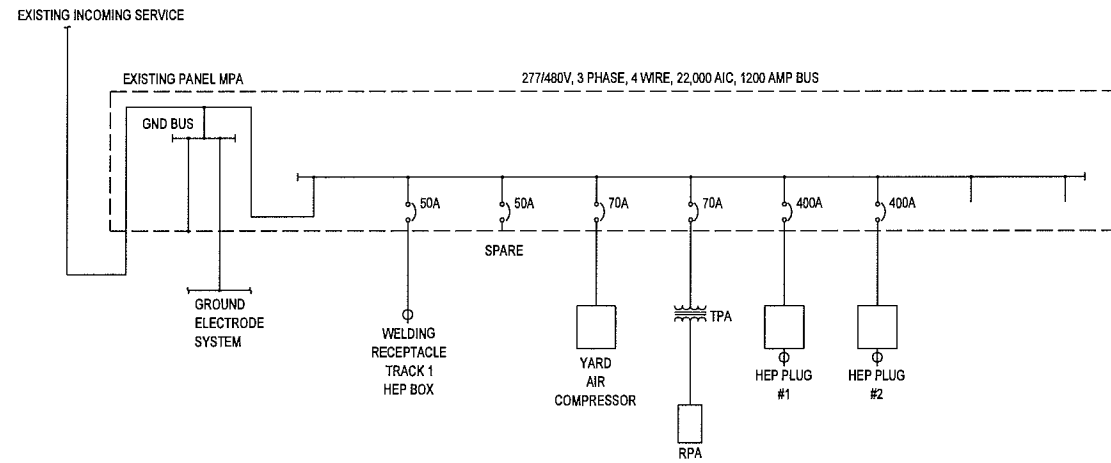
EXISTING INCOMING SERVICE

EXISTING PANEL MPA

277/480V, 3 PHASE, 4 WIRE, 22,000 AIC, 1200 AMP BUS

GND BUS

50A

50A

70A

70A

400A

400A

SPARE

GROUND ELECTRODE SYSTEM

WELDING RECEPTACLE TRACK 1 HEP BOX

YARD AIR COMPRESSOR

TPA

RPA

HEP PLUG #1

HEP PLUG #2